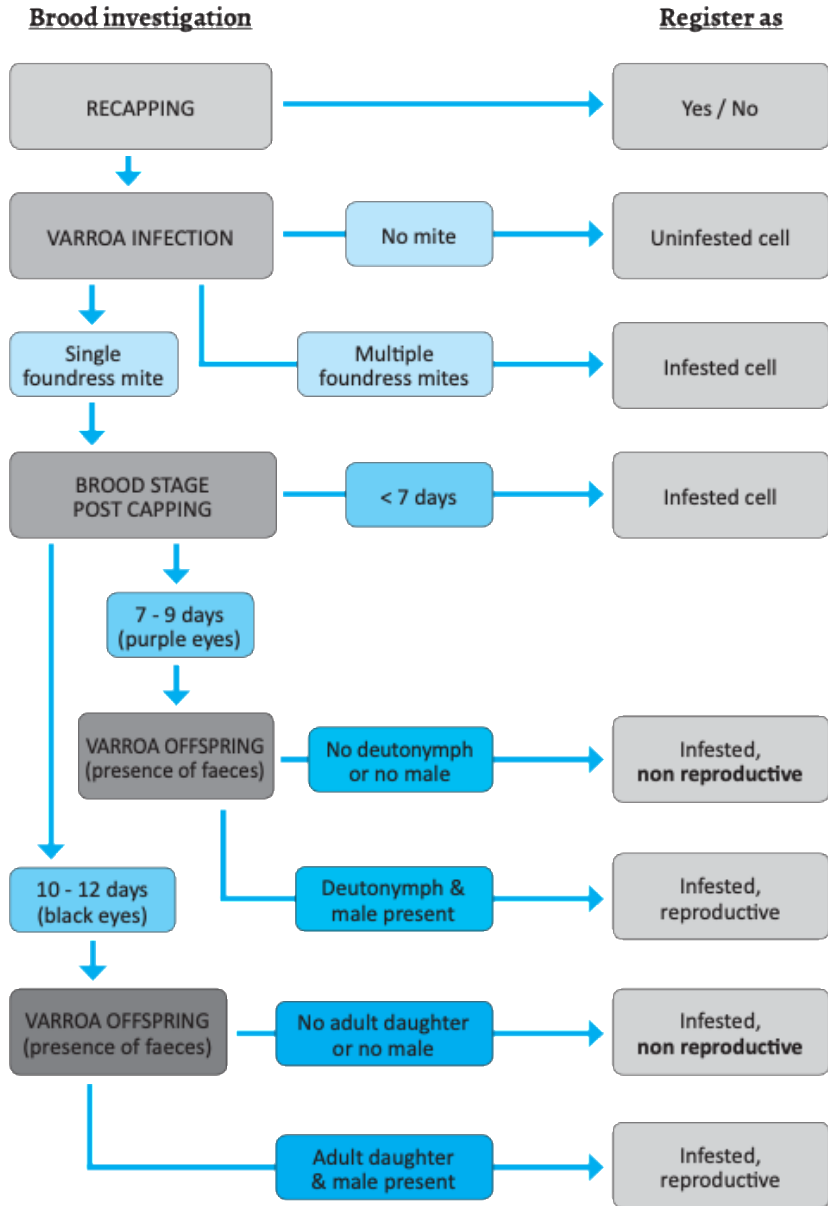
Brood investigation

Register as

RECAPPING

Yes / No

VARROA INFECTION

No mite

Uninfested cell

Single foundress mite

Multiple foundress mites

Infested cell

BROOD STAGE POST CAPPING

< 7 days

Infested cell

7 - 9 days (purple eyes)

VARROA OFFSPRING (presence of faeces)

No deutonymph or no male

Infested, **non reproductive**

Deutonymph & male present

Infested, reproductive

10 - 12 days (black eyes)

VARROA OFFSPRING (presence of faeces)

No adult daughter or no male

Infested, **non reproductive**

Adult daughter & male present

Infested, reproductive